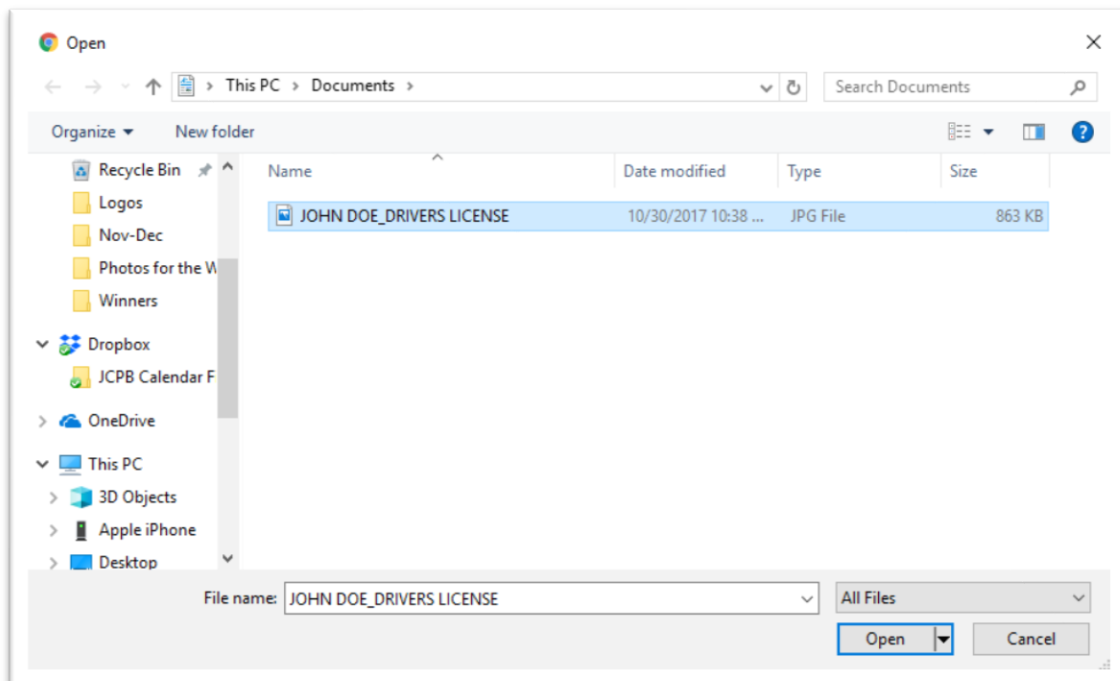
Open

This PC > Documents >

Search Documents

Organize ▾ New folder

Recycle Bin
Logos
Nov-Dec
Photos for the W
Winners
Dropbox
JCPB Calendar F
OneDrive
This PC
3D Objects
Apple iPhone
Desktop

| Name | Date modified | Type | Size |
|---|---|---|---|
| JOHN DOE_DRIVERS LICENSE | 10/30/2017 10:38 ... | JPG File | 863 KB |

File name: JOHN DOE_DRIVERS LICENSE

All Files

Open

Cancel